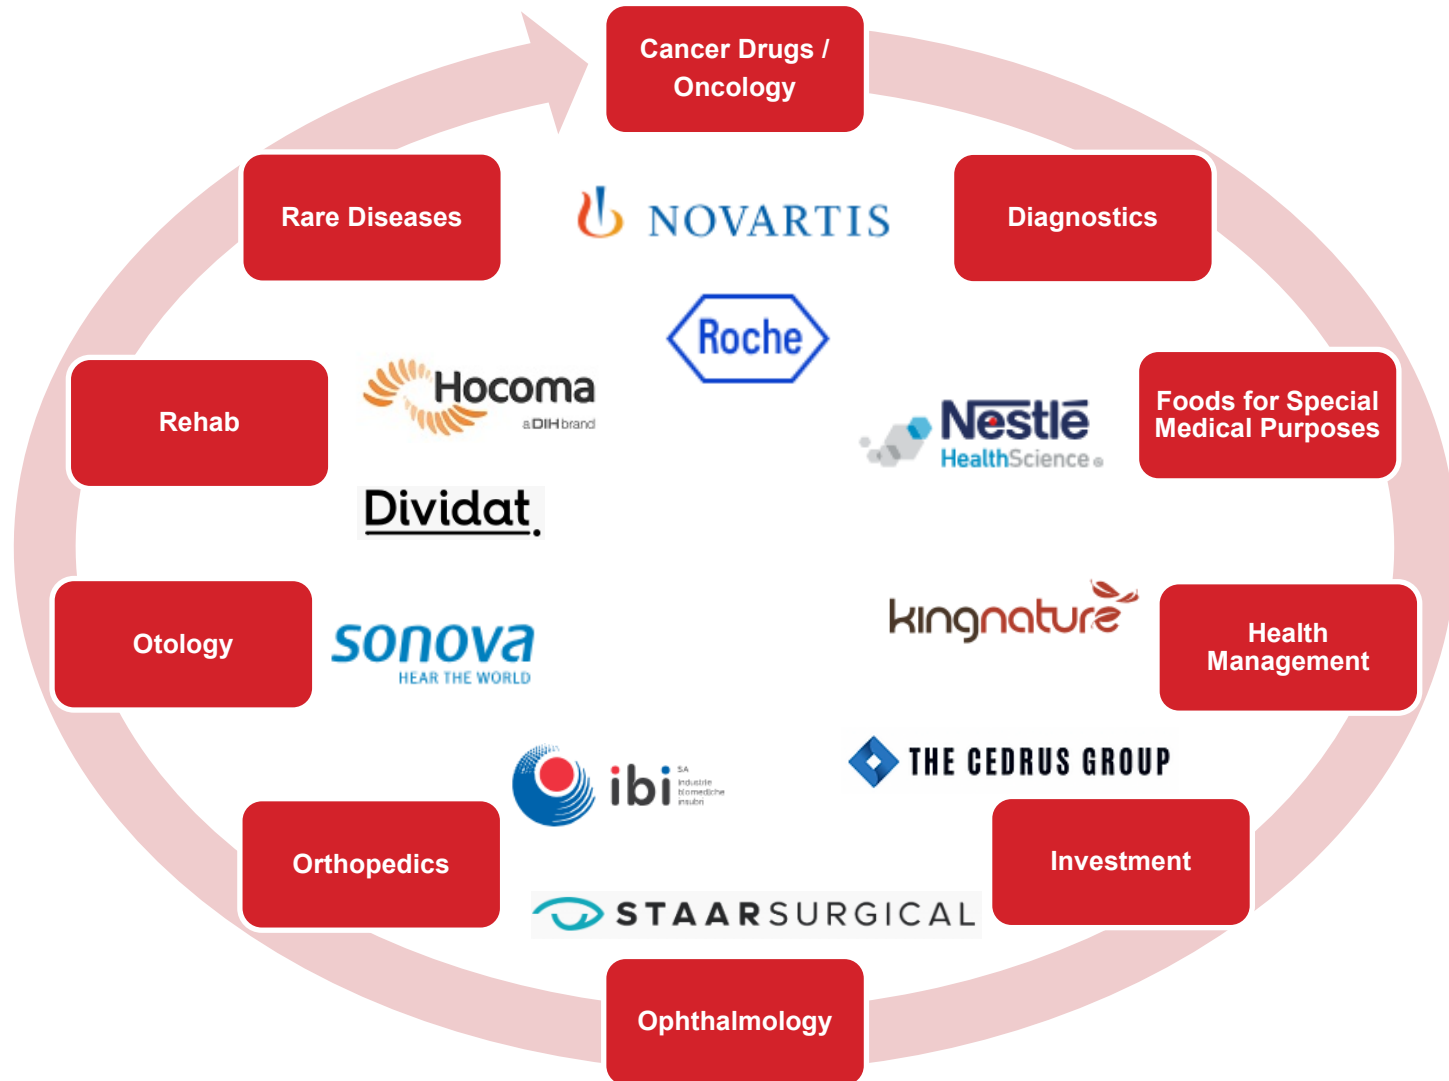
Cancer Drugs / Oncology

Diagnostics

Foods for Special Medical Purposes

Health Management

Investment

Ophthalmology

Orthopedics

Otology

Rehab

Rare Diseases

NOVARTIS

Roche

Hocoma
a DIH brand

Dividat

Nestlé
HealthScience

kingnature

sonova
HEAR THE WORLD

ibi
SA
industrie biomediche insubri

THE CEDRUS GROUP

STAARSURGICAL